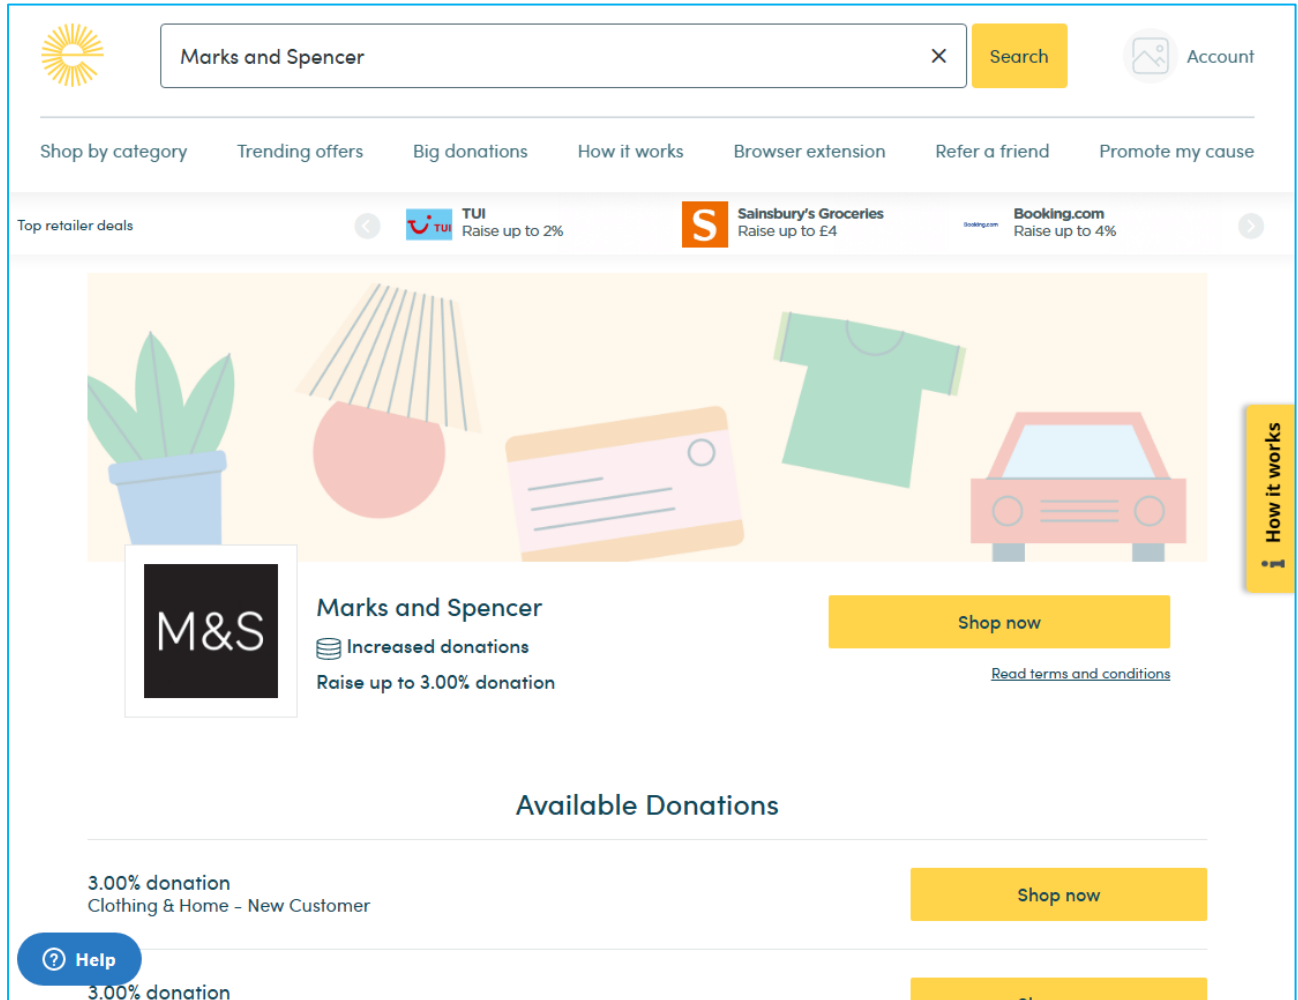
Marks and Spencer

Search

Account

Shop by category Trending offers Big donations How it works Browser extension Refer a friend Promote my cause

Top retailer deals

TUI
TUI
Raise up to 2%

S
Sainsbury's Groceries
Raise up to £4

Booking.com
Booking.com
Raise up to 4%

How it works

M&S

Marks and Spencer

Increased donations

Raise up to 3.00% donation

Shop now

Read terms and conditions

Available Donations

3.00% donation
Clothing & Home - New Customer

Shop now

Help

3.00% donation